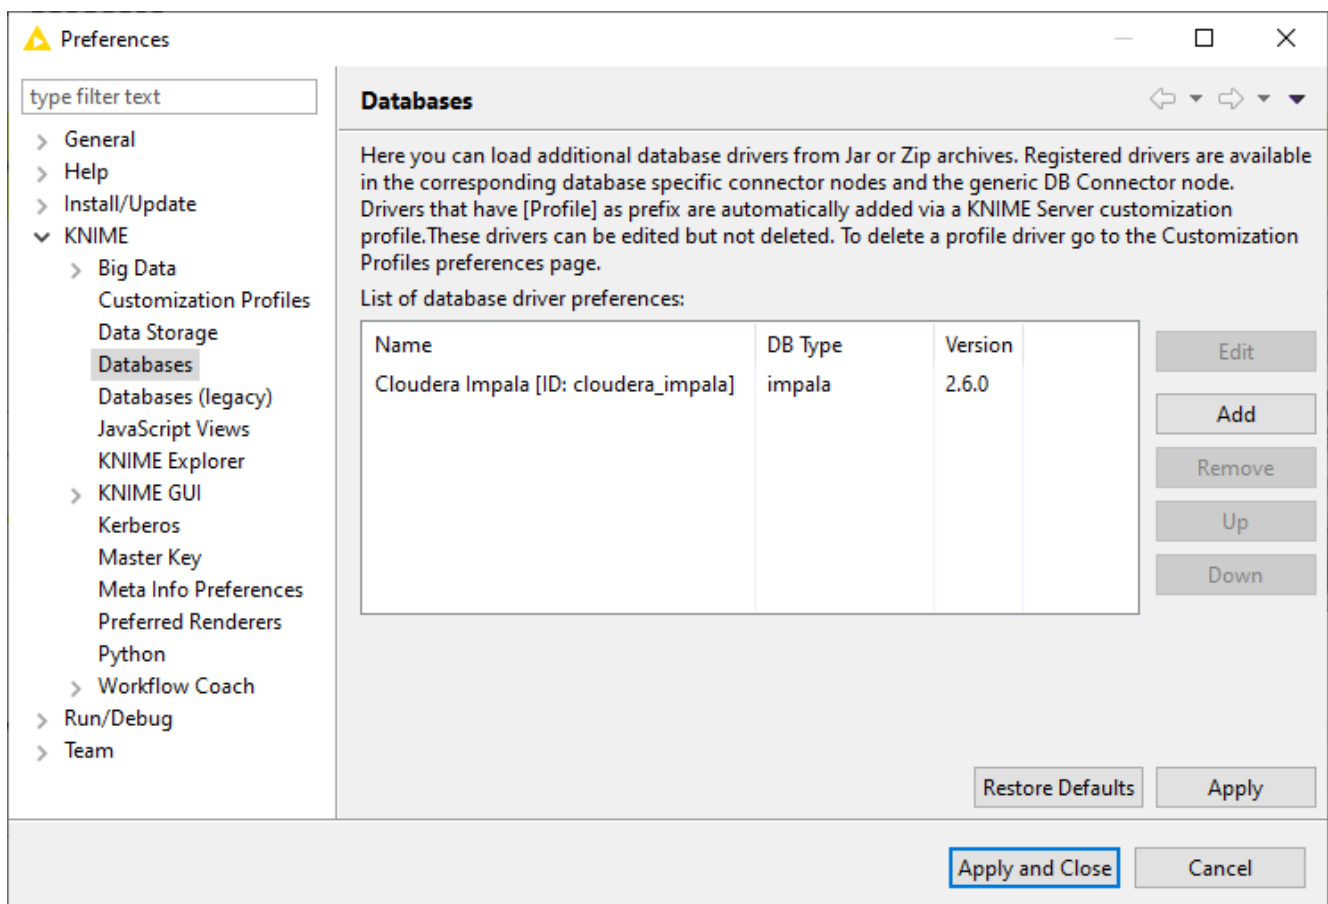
Preferences

type filter text

General
Help
Install/Update
KNIME
Big Data
Customization Profiles
Data Storage
Databases
Databases (legacy)
JavaScript Views
KNIME Explorer
KNIME GUI
Kerberos
Master Key
Meta Info Preferences
Preferred Renderers
Python
Workflow Coach
Run/Debug
Team

Databases

Here you can load additional database drivers from Jar or Zip archives. Registered drivers are available in the corresponding database specific connector nodes and the generic DB Connector node. Drivers that have [Profile] as prefix are automatically added via a KNIME Server customization profile.These drivers can be edited but not deleted. To delete a profile driver go to the Customization Profiles preferences page.

List of database driver preferences:

| Name | DB Type | Version |
|---|---|---|
| Cloudera Impala [ID: cloudera_impala] | impala | 2.6.0 |

Edit
Add
Remove
Up
Down

Restore Defaults
Apply

Apply and Close
Cancel